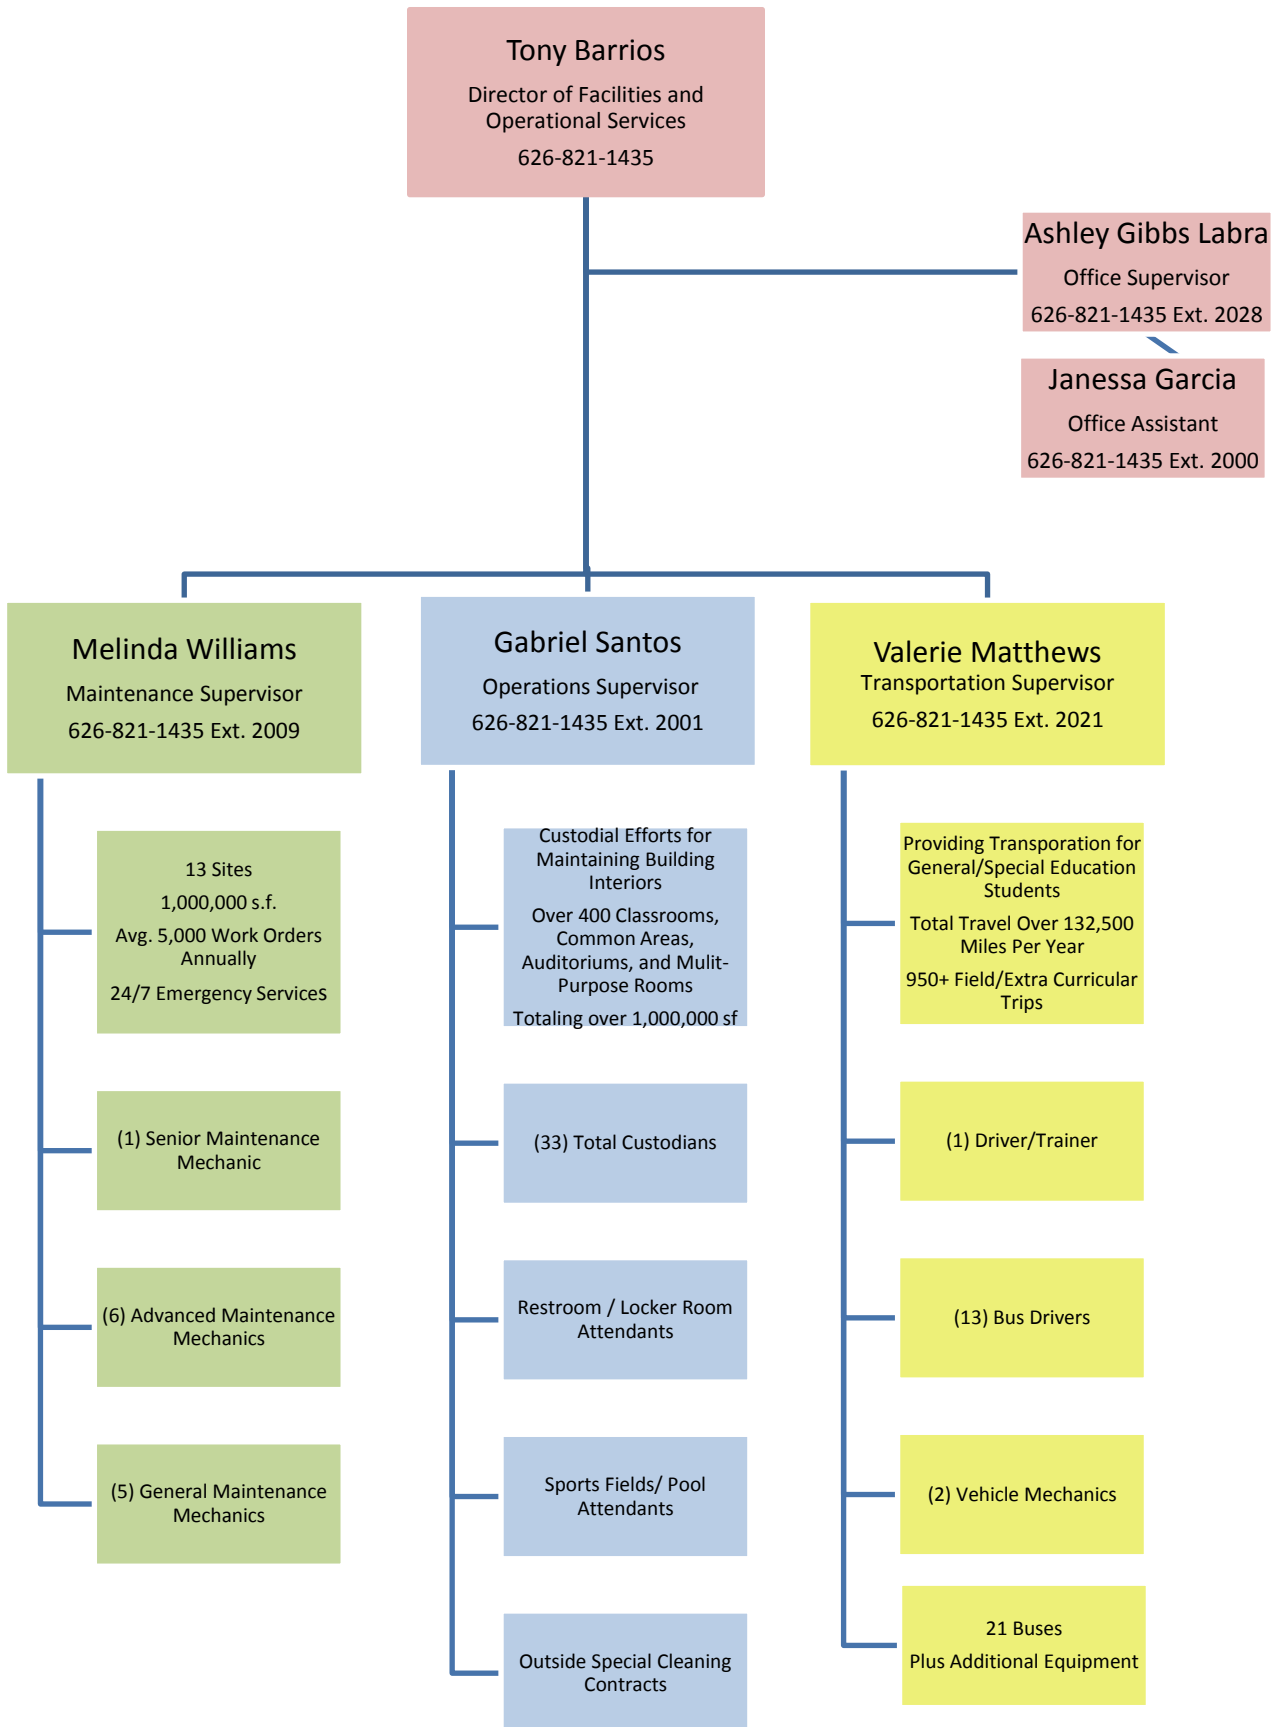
Tony Barrios
Director of Facilities and Operational Services
626-821-1435

Ashley Gibbs Labra
Office Supervisor
626-821-1435 Ext. 2028

Janessa Garcia
Office Assistant
626-821-1435 Ext. 2000

Melinda Williams
Maintenance Supervisor
626-821-1435 Ext. 2009

13 Sites
1,000,000 s.f.
Avg. 5,000 Work Orders Annually
24/7 Emergency Services

(1) Senior Maintenance Mechanic

(6) Advanced Maintenance Mechanics

(5) General Maintenance Mechanics

Gabriel Santos
Operations Supervisor
626-821-1435 Ext. 2001

Custodial Efforts for Maintaining Building Interiors
Over 400 Classrooms, Common Areas, Auditoriums, and Mulit-Purpose Rooms
Totaling over 1,000,000 sf

(33) Total Custodians

Restroom / Locker Room Attendants

Sports Fields/ Pool Attendants

Outside Special Cleaning Contracts

Valerie Matthews
Transportation Supervisor
626-821-1435 Ext. 2021

Providing Transporation for General/Special Education Students
Total Travel Over 132,500 Miles Per Year
950+ Field/Extra Curricular Trips

(1) Driver/Trainer

(13) Bus Drivers

(2) Vehicle Mechanics

21 Buses
Plus Additional Equipment